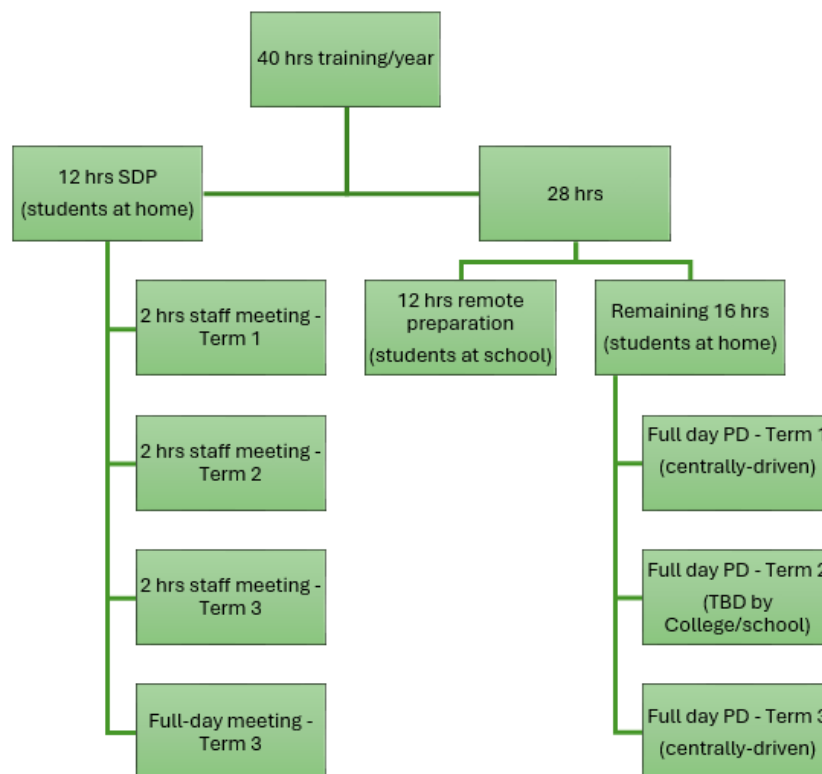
40 hrs training/year

12 hrs SDP (students at home)

28 hrs

2 hrs staff meeting - Term 1

12 hrs remote preparation (students at school)

Remaining 16 hrs (students at home)

2 hrs staff meeting - Term 2

Full day PD - Term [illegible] (centrally-driven)

2 hrs staff meeting - Term 3

Full day PD - Term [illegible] (TBD by College/school)

Full-day meeting - Term 3

Full day PD - Term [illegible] (centrally-driven)